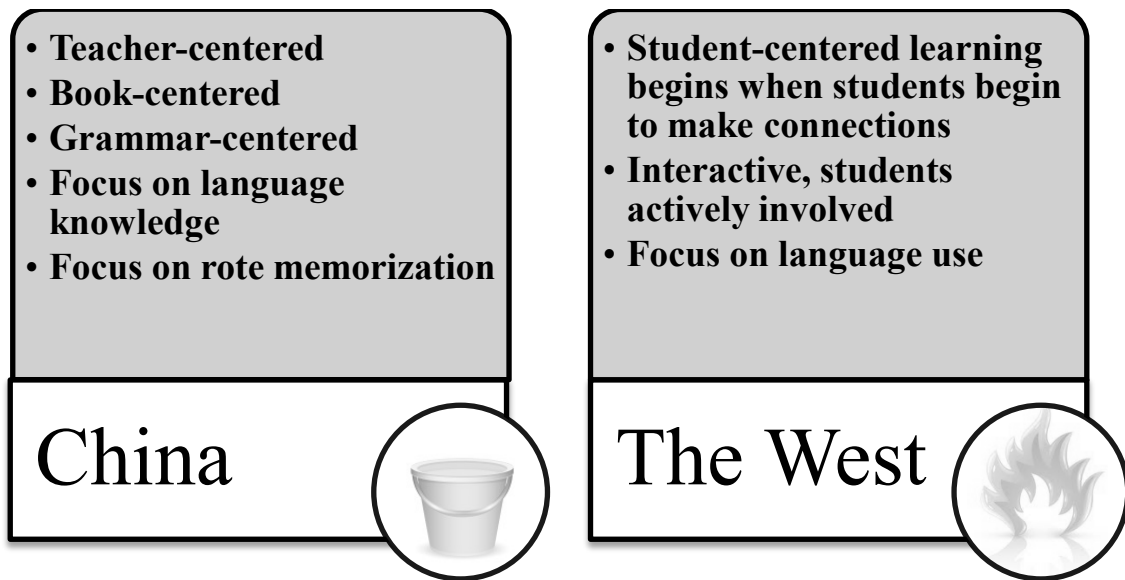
- Teacher-centered
- Book-centered
- Grammar-centered
- Focus on language knowledge
- Focus on rote memorization

China

- Student-centered learning begins when students begin to make connections
- Interactive, students actively involved
- Focus on language use

The West